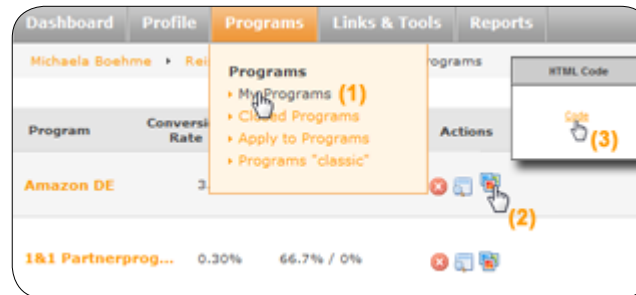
Dashboard Profile Programs Links & Tools Reports

Michaela Boehme ▸ Rei

Programs
▸ My Programs (1)
▸ Closed Programs
▸ Apply to Programs
▸ Programs "classic"

rograms

HTML Code

Code
(3)

Program | Conversi Rate | Actions

Amazon DE 3.

(2)

1&1 Partnerprog... 0.30% 66.7% / 0%